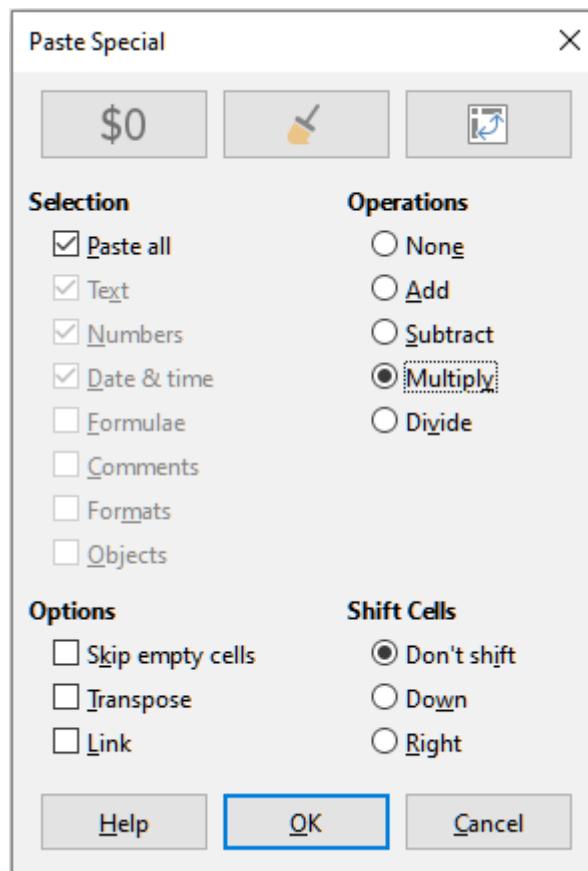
Paste Special

$0

Selection

Paste all

Text

Numbers

Date & time

Formulae

Comments

Formats

Objects

Operations

None

Add

Subtract

Multiply

Divide

Options

Skip empty cells

Transpose

Link

Shift Cells

Don't shift

Down

Right

Help

OK

Cancel